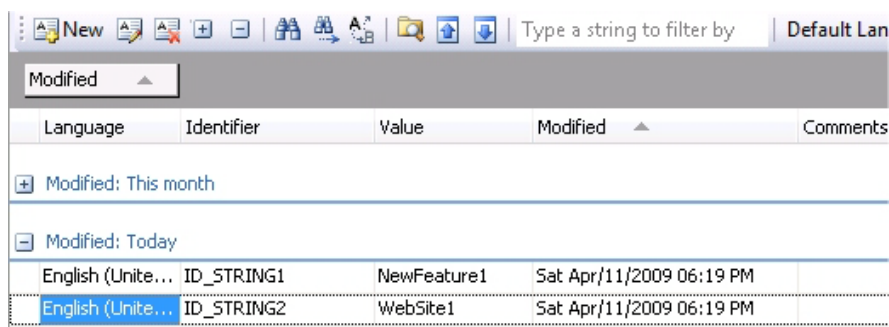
New | Type a string to filter by | Default Lan

Modified

| Language | Identifier | Value | Modified | Comments |
|---|---|---|---|---|

Modified: This month

Modified: Today

| English (Unite... | ID_STRING1 | NewFeature1 | Sat Apr/11/2009 06:19 PM | |
|---|---|---|---|---|
| English (Unite... | ID_STRING2 | WebSite1 | Sat Apr/11/2009 06:19 PM | |